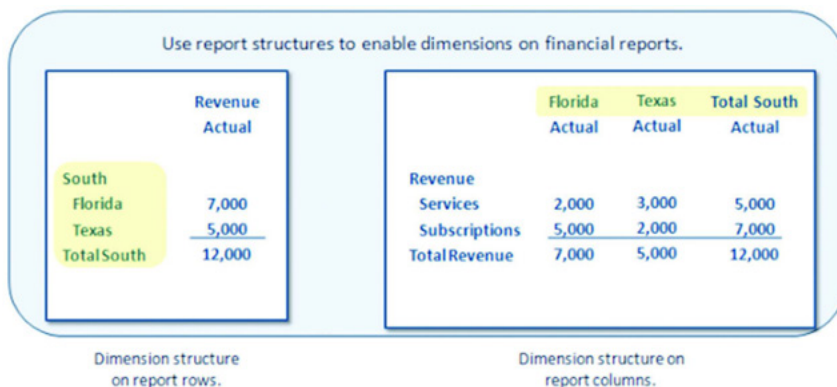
Use report structures to enable dimensions on financial reports.

| | Revenue Actual |
|---|---|
| South | |
| Florida | 7,000 |
| Texas | 5,000 |
| Total South | 12,000 |

| | Florida Actual | Texas Actual | Total South Actual |
|---|---|---|---|
| Revenue | | | |
| Services | 2,000 | 3,000 | 5,000 |
| Subscriptions | 5,000 | 2,000 | 7,000 |
| Total Revenue | 7,000 | 5,000 | 12,000 |

Dimension structure on report rows.

Dimension structure on report columns.